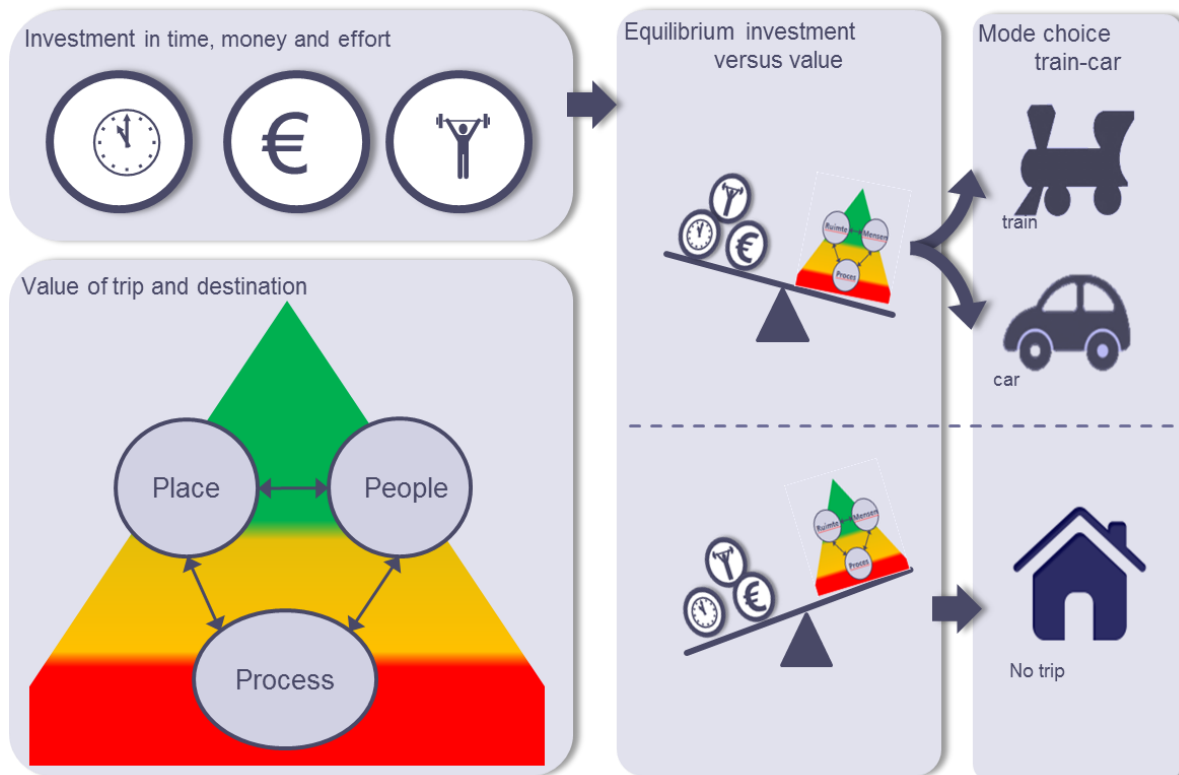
Investment in time, money and effort

€

Value of trip and destination

Place

People

Process

Equilibrium investment versus value

€

Ruimte

Mensen

Proces

€

Ruimte

Mensen

Proces

Mode choice train-car

train

car

No trip